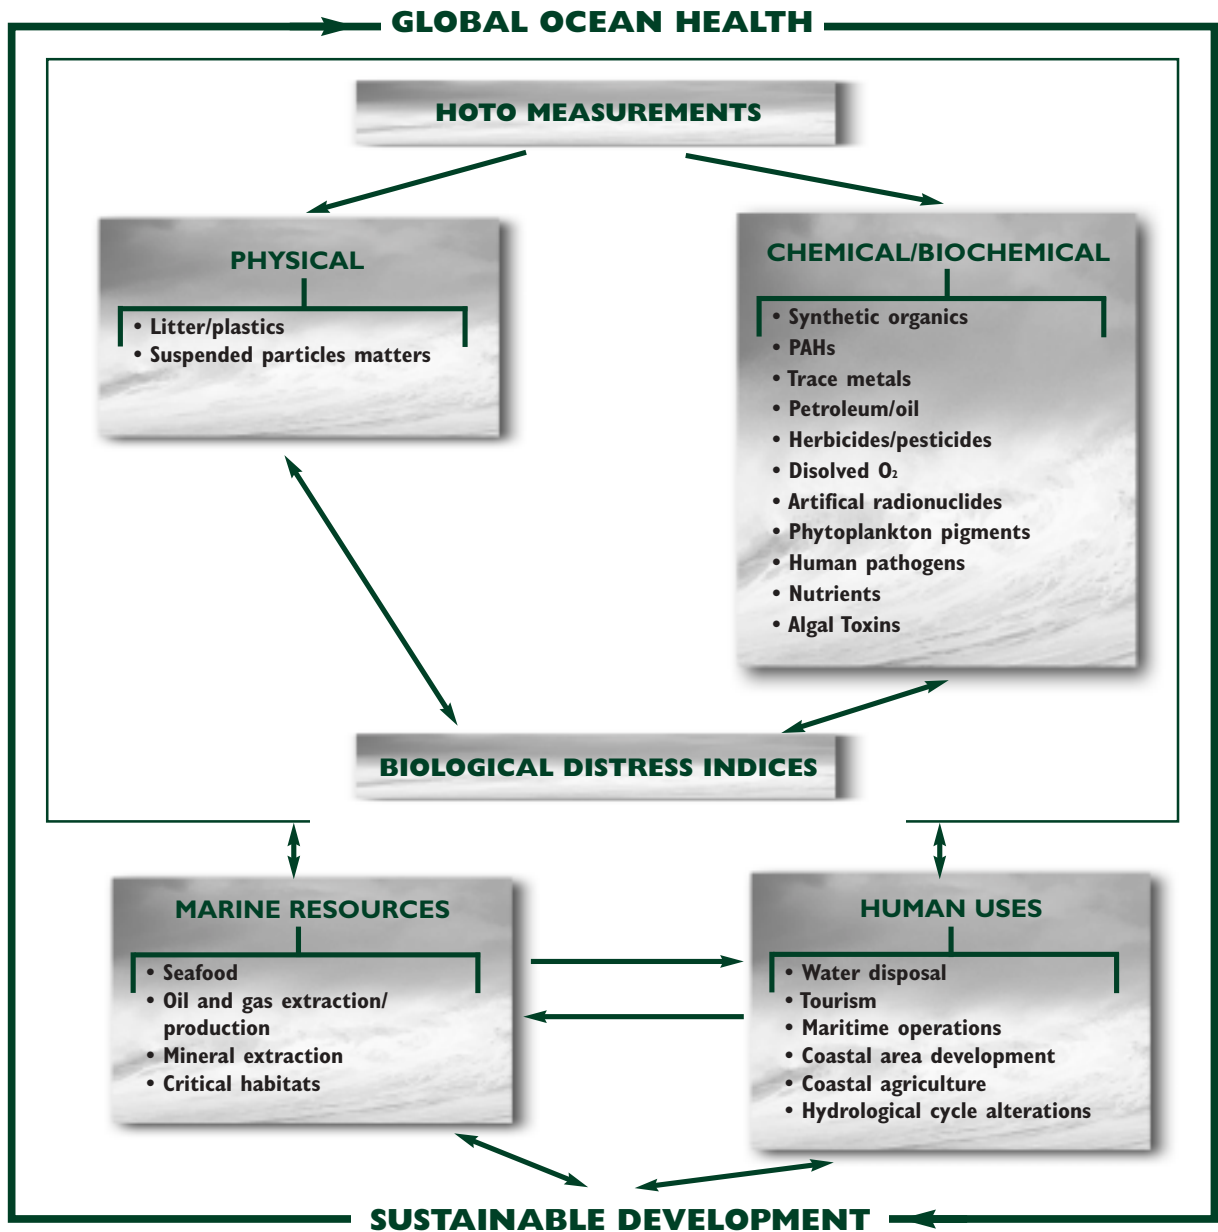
GLOBAL OCEAN HEALTH

HOTO MEASUREMENTS

PHYSICAL

• Litter/plastics
• Suspended particles matters

CHEMICAL/BIOCHEMICAL

• Synthetic organics
• PAHs
• Trace metals
• Petroleum/oil
• Herbicides/pesticides
• Disolved $O_2$
• Artifical radionuclides
• Phytoplankton pigments
• Human pathogens
• Nutrients
• Algal Toxins

BIOLOGICAL DISTRESS INDICES

MARINE RESOURCES

• Seafood
• Oil and gas extraction/ production
• Mineral extraction
• Critical habitats

HUMAN USES

• Water disposal
• Tourism
• Maritime operations
• Coastal area development
• Coastal agriculture
• Hydrological cycle alterations

SUSTAINABLE DEVELOPMENT